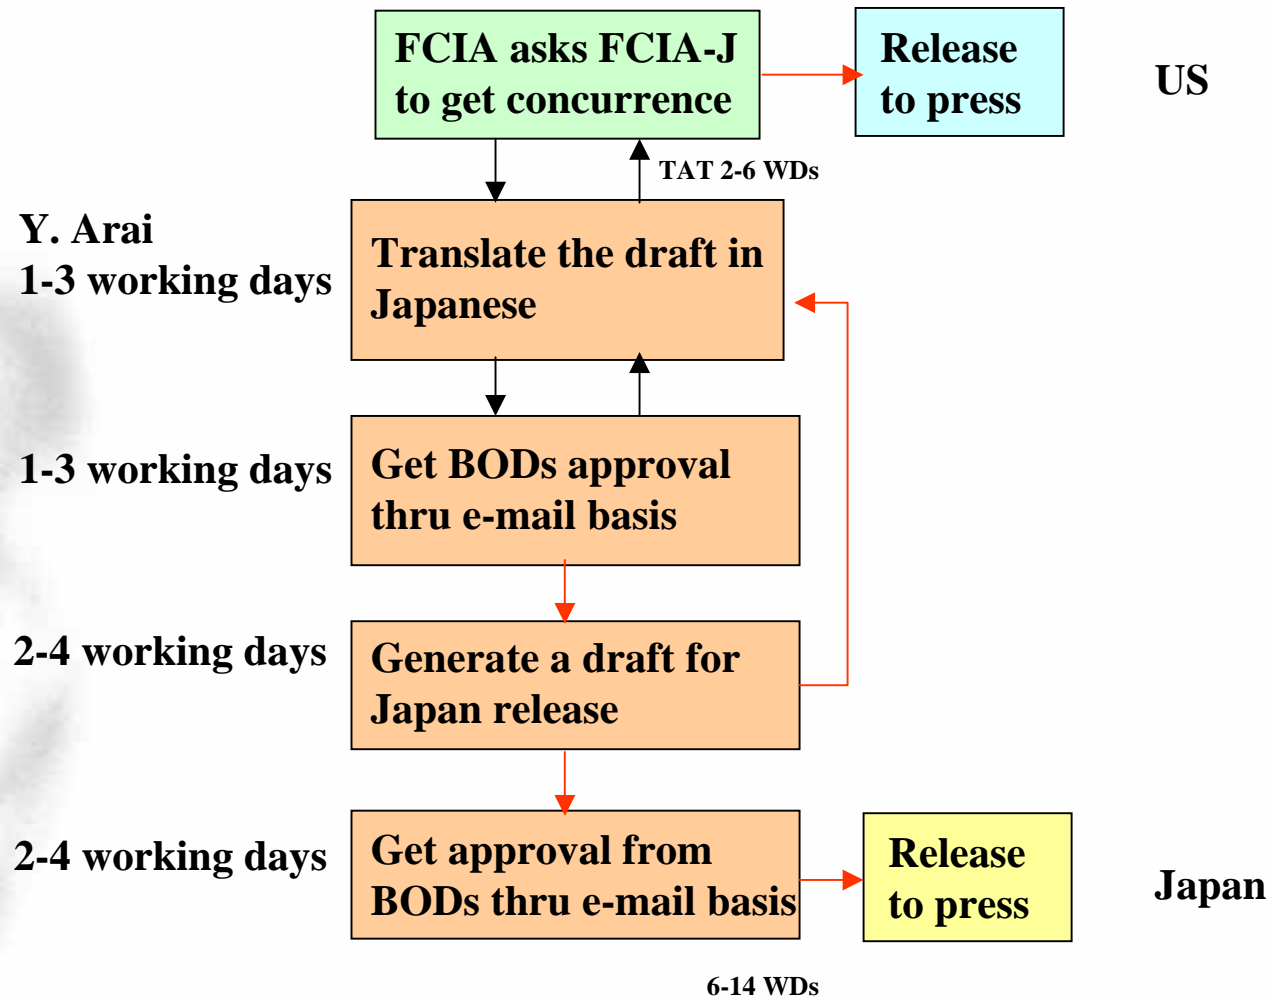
FCIA asks FCIA-J to get concurrence

Release to press

US

TAT 2-6 WDs

Y. Arai
1-3 working days

Translate the draft in Japanese

1-3 working days

Get BODs approval thru e-mail basis

2-4 working days

Generate a draft for Japan release

2-4 working days

Get approval from BODs thru e-mail basis

Release to press

Japan

6-14 WDs